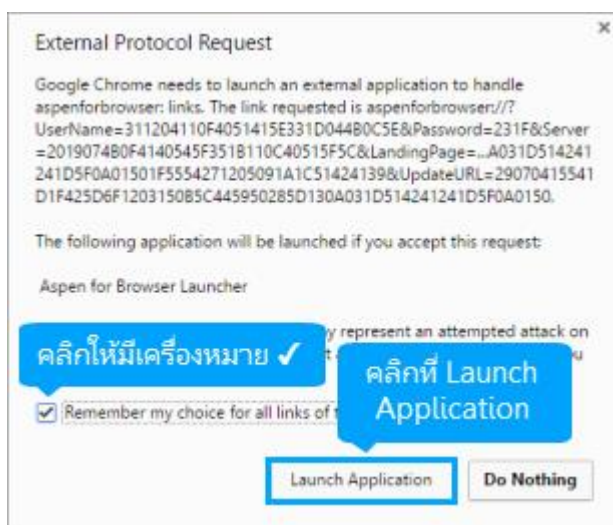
External Protocol Request

×

Google Chrome needs to launch an external application to handle aspenforbrowser: links. The link requested is aspenforbrowser://?UserName=311204110F4051415E331D044B0C5E&Password=231F&Server=2019074B0F4140545F351B110C40515F5C&LandingPage=...A031D514241241D5F0A01501F5554271205091A1C51424139&UpdateURL=29070415541D1F425D6F1203150B5C445950285D130A031D514241241D5F0A0150.

The following application will be launched if you accept this request:

Aspen for Browser Launcher

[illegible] y represent an attempted attack on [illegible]

คลิกให้มีเครื่องหมาย ✓

คลิกที่ Launch Application

Remember my choice for all links of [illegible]

Launch Application

Do Nothing